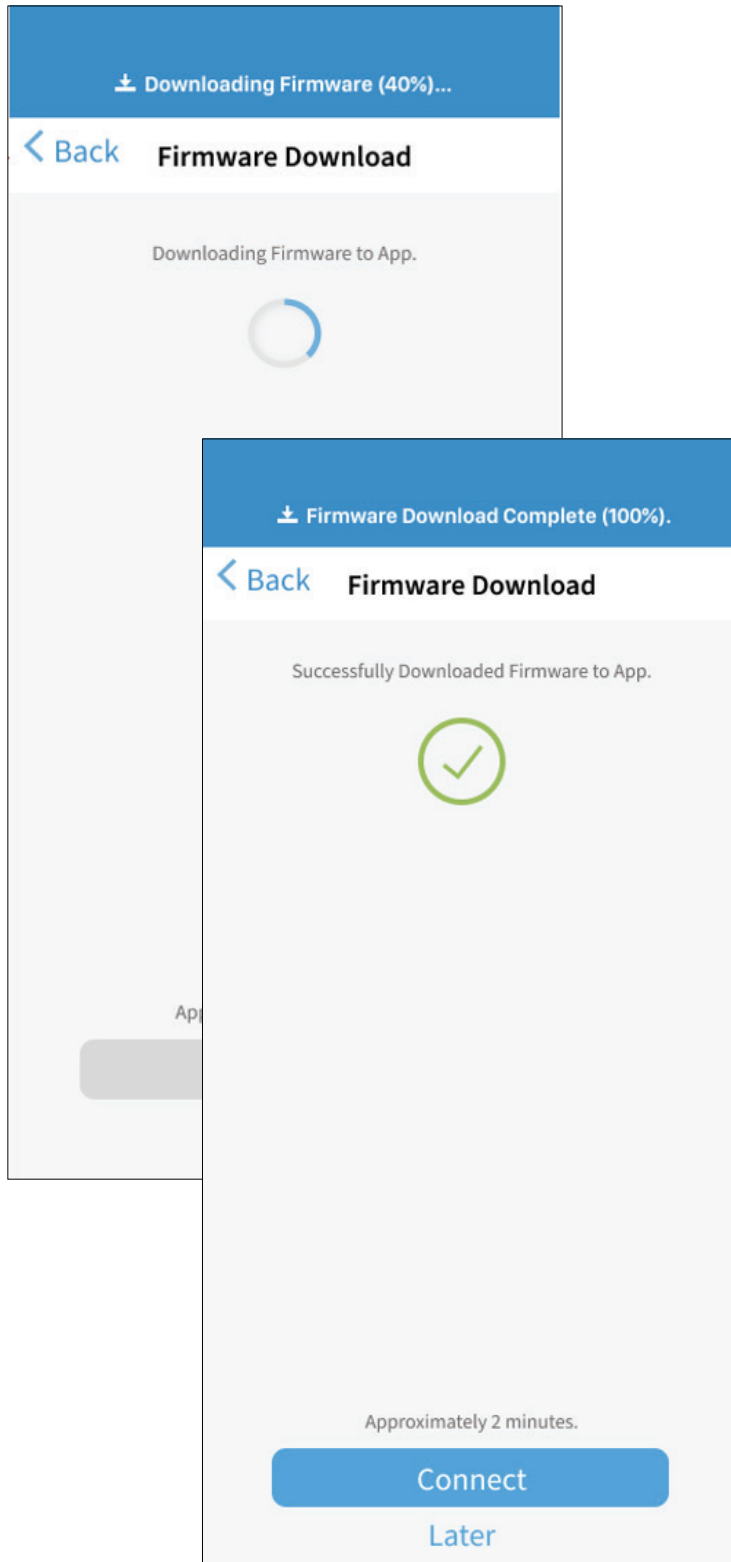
Downloading Firmware (40%)...

< Back Firmware Download

Downloading Firmware to App.

App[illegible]

Firmware Download Complete (100%).

< Back Firmware Download

Successfully Downloaded Firmware to App.

Approximately 2 minutes.

Connect

Later